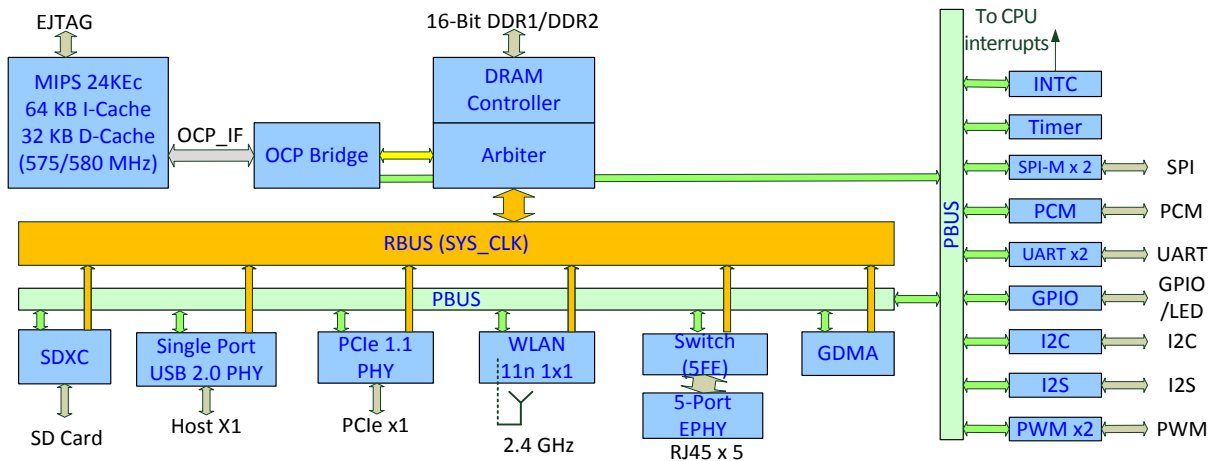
EJTAG

16-Bit DDR1/DDR2

To CPU interrupts

MIPS 24KEc
64 KB I-Cache
32 KB D-Cache
(575/580 MHz)

OCP_IF

OCP Bridge

DRAM Controller

Arbiter

INTC

Timer

SPI-M x 2

SPI

PCM

PCM

UART x2

UART

GPIO

GPIO /LED

I2C

I2C

I2S

I2S

PWM x2

PWM

PBUS

RBUS (SYS_CLK)

PBUS

SDXC

Single Port USB 2.0 PHY

PCIe 1.1 PHY

WLAN 11n 1x1

Switch (5FE)

GDMA

5-Port EPHY

SD Card

Host X1

PCIe x1

2.4 GHz

RJ45 x 5